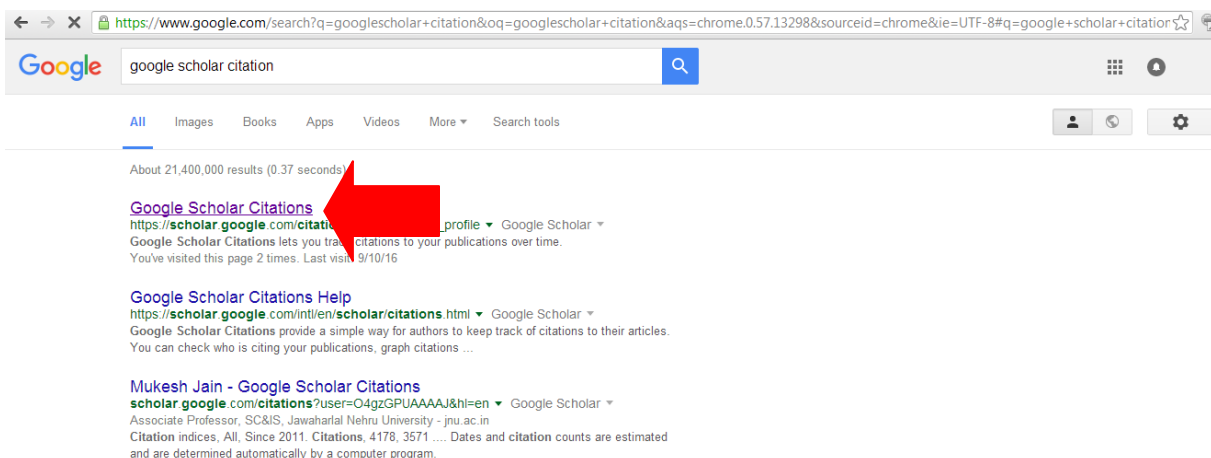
https://www.google.com/search?q=googlescholar+citation&oq=googlescholar+citation&aqs=chrome.0.57.13298&sourceid=chrome&ie=UTF-8#q=google+scholar+citatior

Google

google scholar citation

All Images Books Apps Videos More Search tools

About 21,400,000 results (0.37 seconds)

Google Scholar Citations
https://scholar.google.com/citati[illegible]_profile ▾ Google Scholar ▾
Google Scholar Citations lets you tra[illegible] citations to your publications over time.
You've visited this page 2 times. Last visit: 9/10/16

Google Scholar Citations Help
https://scholar.google.com/intl/en/scholar/citations.html ▾ Google Scholar ▾
Google Scholar Citations provide a simple way for authors to keep track of citations to their articles. You can check who is citing your publications, graph citations ...

Mukesh Jain - Google Scholar Citations
scholar.google.com/citations?user=O4gzGPUAAAAJ&hl=en ▾ Google Scholar ▾
Associate Professor, SC&IS, Jawaharlal Nehru University - jnu.ac.in
Citation indices, All, Since 2011. Citations, 4178, 3571 .... Dates and citation counts are estimated and are determined automatically by a computer program.